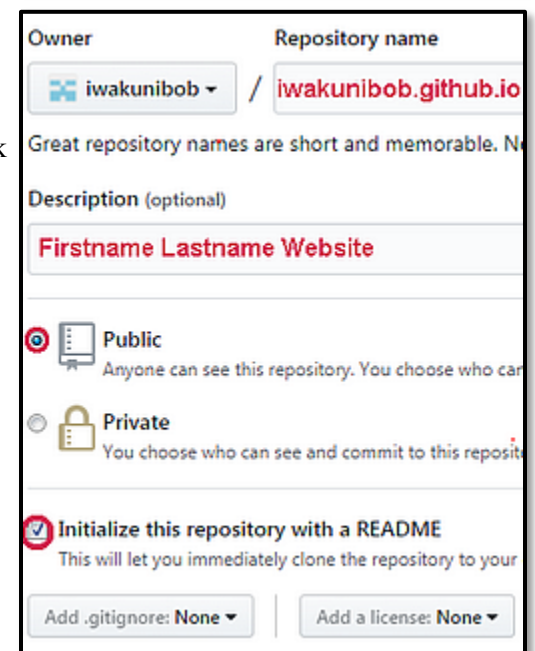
k

Owner

Repository name

iwakunibob ▾ / iwakunibob.github.io

Great repository names are short and memorable. N

Description (optional)

Firstname Lastname Website

Public
Anyone can see this repository. You choose who ca

Private
You choose who can see and commit to this reposit

Initialize this repository with a README
This will let you immediately clone the repository to your

Add .gitignore: None ▾

Add a license: None ▾